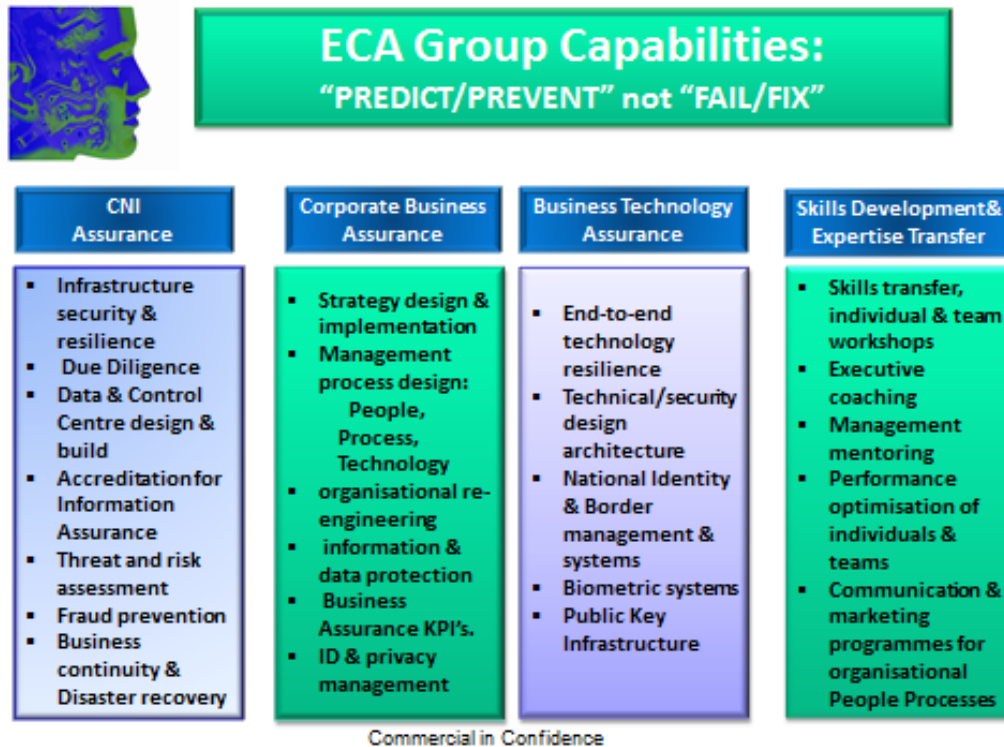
ECA Group Capabilities:
"PREDICT/PREVENT" not "FAIL/FIX"

CNI Assurance

- Infrastructure security & resilience
- Due Diligence
- Data & Control Centre design & build
- Accreditation for Information Assurance
- Threat and risk assessment
- Fraud prevention
- Business continuity & Disaster recovery

Corporate Business Assurance

- Strategy design & implementation
- Management process design: People, Process, Technology
- organisational re-engineering
- information & data protection
- Business Assurance KPI's.
- ID & privacy management

Business Technology Assurance

- End-to-end technology resilience
- Technical/security design architecture
- National Identity & Border management & systems
- Biometric systems
- Public Key Infrastructure

Skills Development& Expertise Transfer

- Skills transfer, individual & team workshops
- Executive coaching
- Management mentoring
- Performance optimisation of individuals & teams
- Communication & marketing programmes for organisational People Processes

Commercial in Confidence